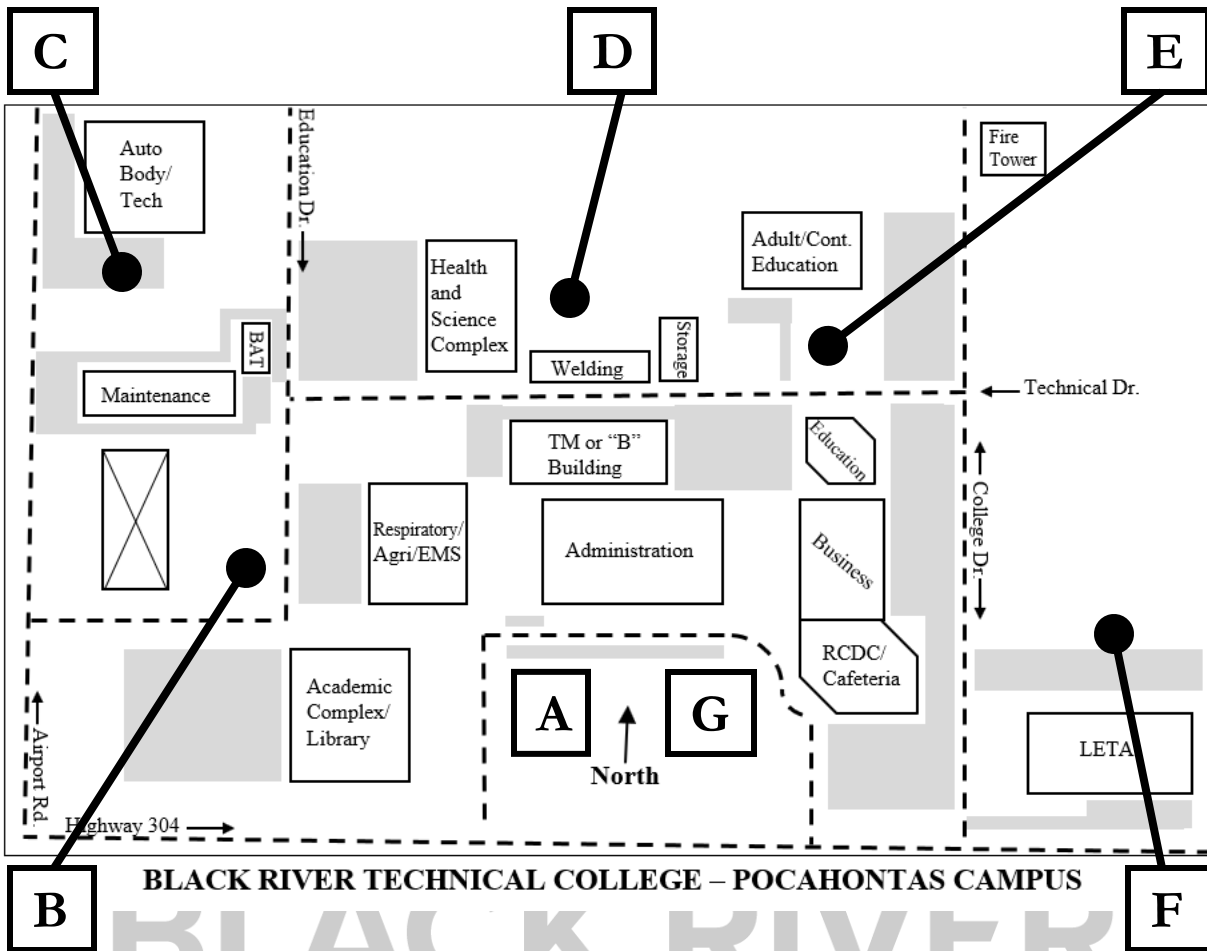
C

D

E

Education Dr.

Auto Body/ Tech

Fire Tower

Adult/Cont. Education

Health and Science Complex

Welding

Storage

BAT

Maintenance

Technical Dr.

TM or "B" Building

Education

College Dr.

Respiratory/ Agri/EMS

Administration

Business

RCDC/ Cafeteria

Academic Complex/ Library

A

G

North

LETA

Airport Rd.

Highway 304

BLACK RIVER TECHNICAL COLLEGE – POCAHONTAS CAMPUS

B

F

BLACK RIVER